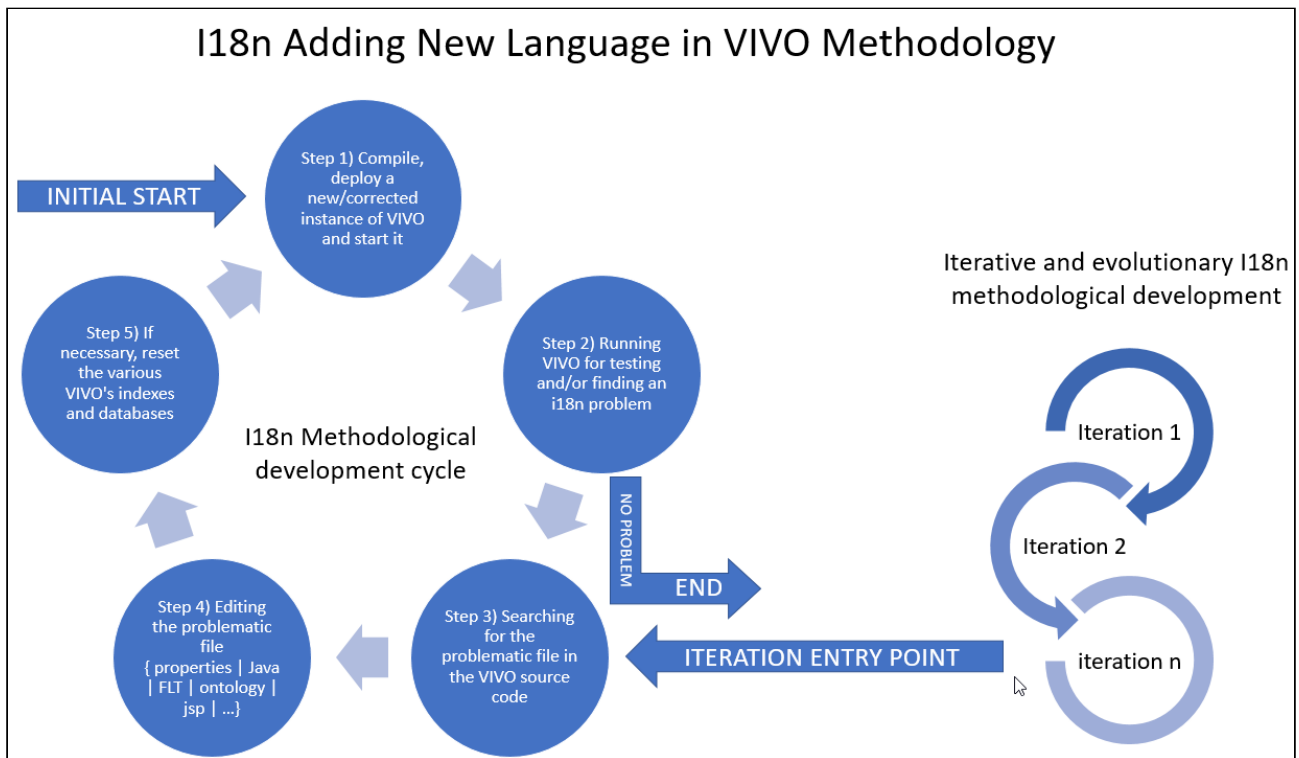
I18n Adding New Language in VIVO Methodology

INITIAL START

Step 1) Compile, deploy a new/corrected instance of VIVO and start it

Step 2) Running VIVO for testing and/or finding an i18n problem

NO PROBLEM

END

Step 3) Searching for the problematic file in the VIVO source code

Step 4) Editing the problematic file { properties | Java | FLT | ontology | jsp | ...}

Step 5) If necessary, reset the various VIVO's indexes and databases

I18n Methodological development cycle

ITERATION ENTRY POINT

Iterative and evolutionary I18n methodological development

Iteration 1

Iteration 2

iteration n